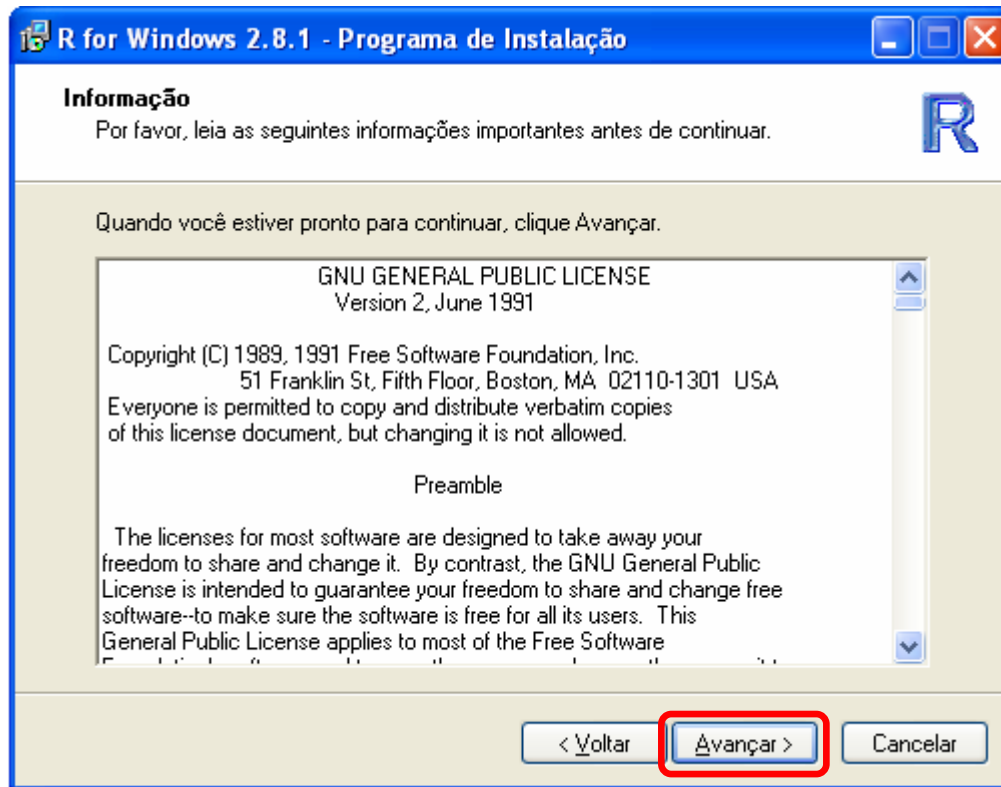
R for Windows 2.8.1 - Programa de Instalação

Informação
Por favor, leia as seguintes informações importantes antes de continuar.

R

Quando você estiver pronto para continuar, clique Avançar.

GNU GENERAL PUBLIC LICENSE
Version 2, June 1991

Copyright (C) 1989, 1991 Free Software Foundation, Inc.
51 Franklin St, Fifth Floor, Boston, MA 02110-1301 USA
Everyone is permitted to copy and distribute verbatim copies
of this license document, but changing it is not allowed.

Preamble

The licenses for most software are designed to take away your freedom to share and change it. By contrast, the GNU General Public License is intended to guarantee your freedom to share and change free software--to make sure the software is free for all its users. This General Public License applies to most of the Free Software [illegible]

< Voltar
Avançar >
Cancelar